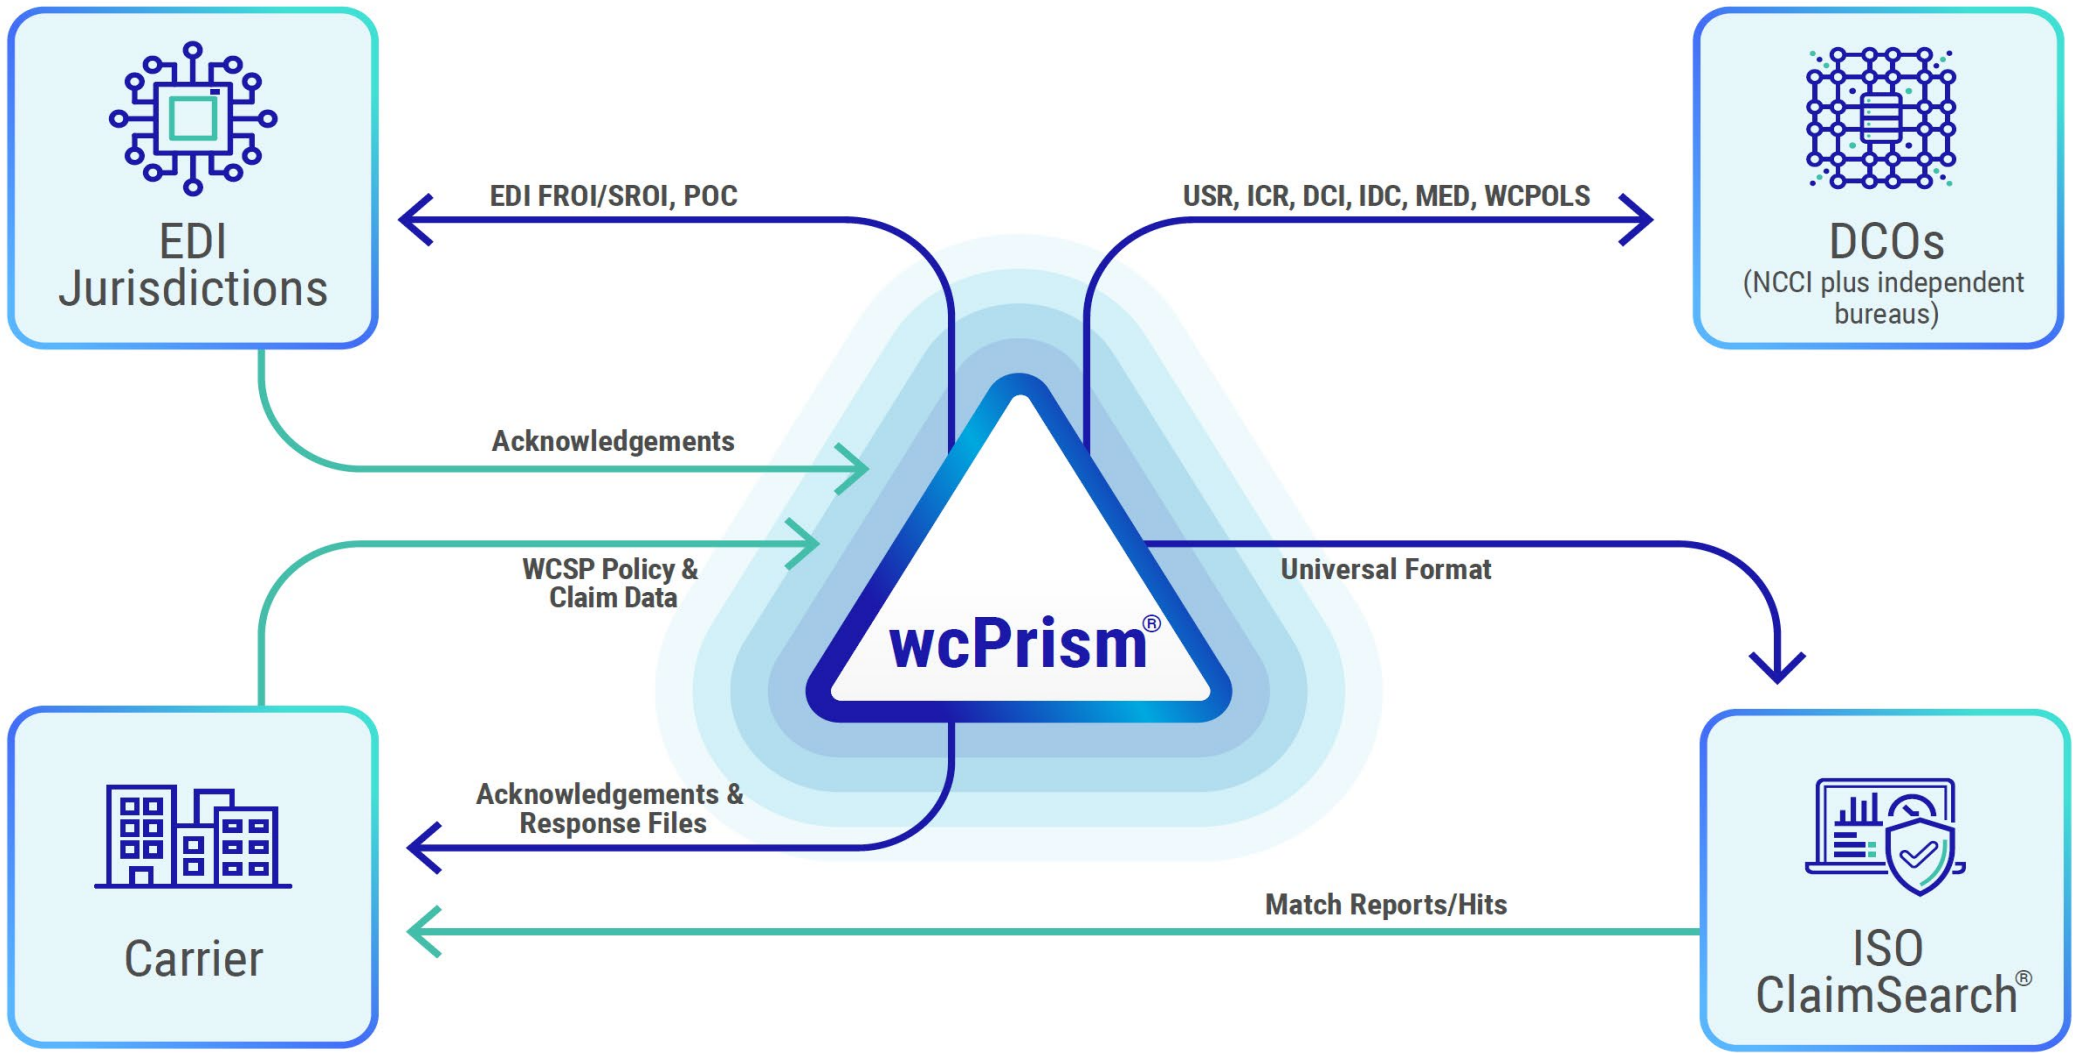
EDI Jurisdictions

EDI FROI/SROI, POC

USR, ICR, DCI, IDC, MED, WCPOLS

DCOs
(NCCI plus independent bureaus)

Acknowledgements

WCSP Policy & Claim Data

Universal Format

wcPrism®

Carrier

Acknowledgements & Response Files

Match Reports/Hits

ISO ClaimSearch®